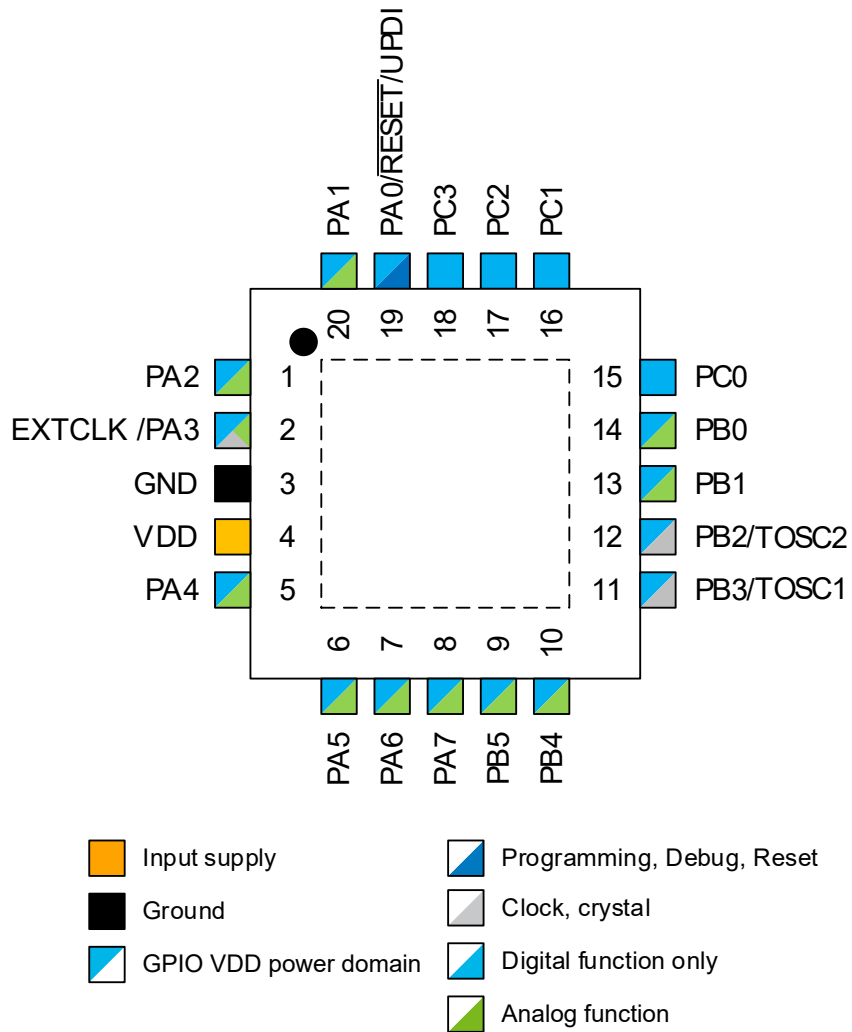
PA1
PA0/$\overline{\text{RESET}}$/UPDI
PC3
PC2
PC1

20 19 18 17 16

PA2 1
EXTCLK /PA3 2
GND 3
VDD 4
PA4 5

15 PC0
14 PB0
13 PB1
12 PB2/TOSC2
11 PB3/TOSC1

6 7 8 9 10

PA5
PA6
PA7
PB5
PB4

Input supply
Ground
GPIO VDD power domain
Programming, Debug, Reset
Clock, crystal
Digital function only
Analog function